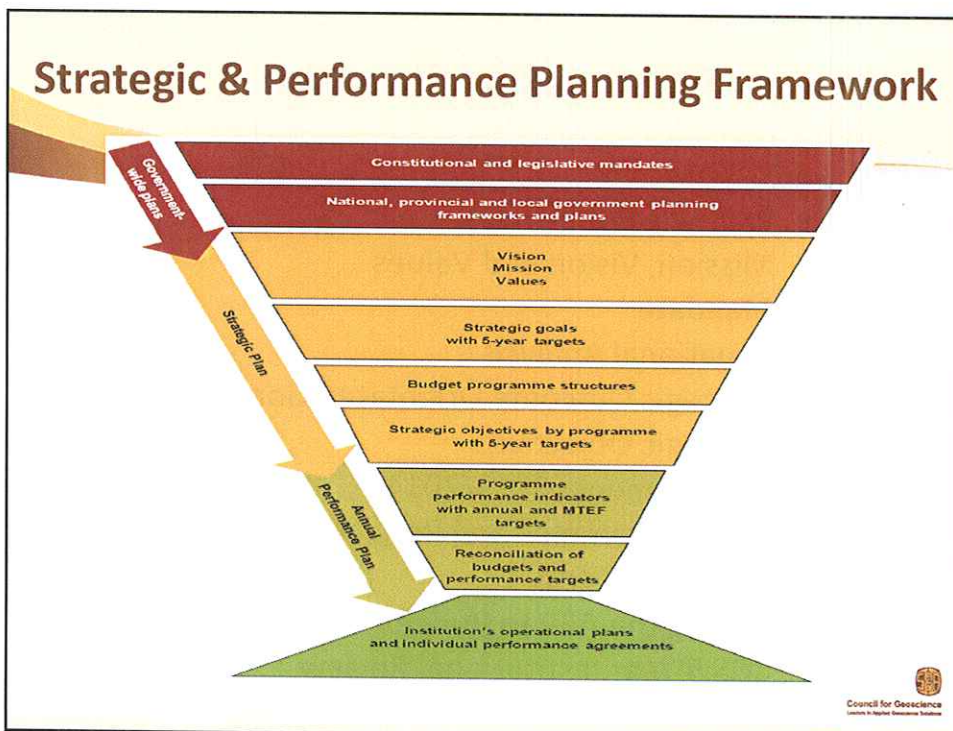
Strategic & Performance Planning Framework

Government-wide plans

Strategic Plan

Annual Performance Plan

Constitutional and legislative mandates

National, provincial and local government planning frameworks and plans

Vision
Mission
Values

Strategic goals with 5-year targets

Budget programme structures

Strategic objectives by programme with 5-year targets

Programme performance indicators with annual and MTEF targets

Reconciliation of budgets and performance targets

Institution's operational plans and individual performance agreements

Council for Geoscience
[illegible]